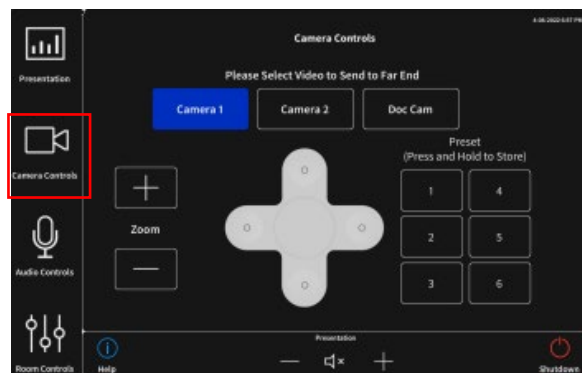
Presentation

Camera Controls

Audio Controls

Room Controls

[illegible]

Camera Controls

Please Select Video to Send to Far End

Camera 1

Camera 2

Doc Cam

Zoom

Preset
(Press and Hold to Store)

1

4

2

5

3

6

Help

Presentation

Shutdown